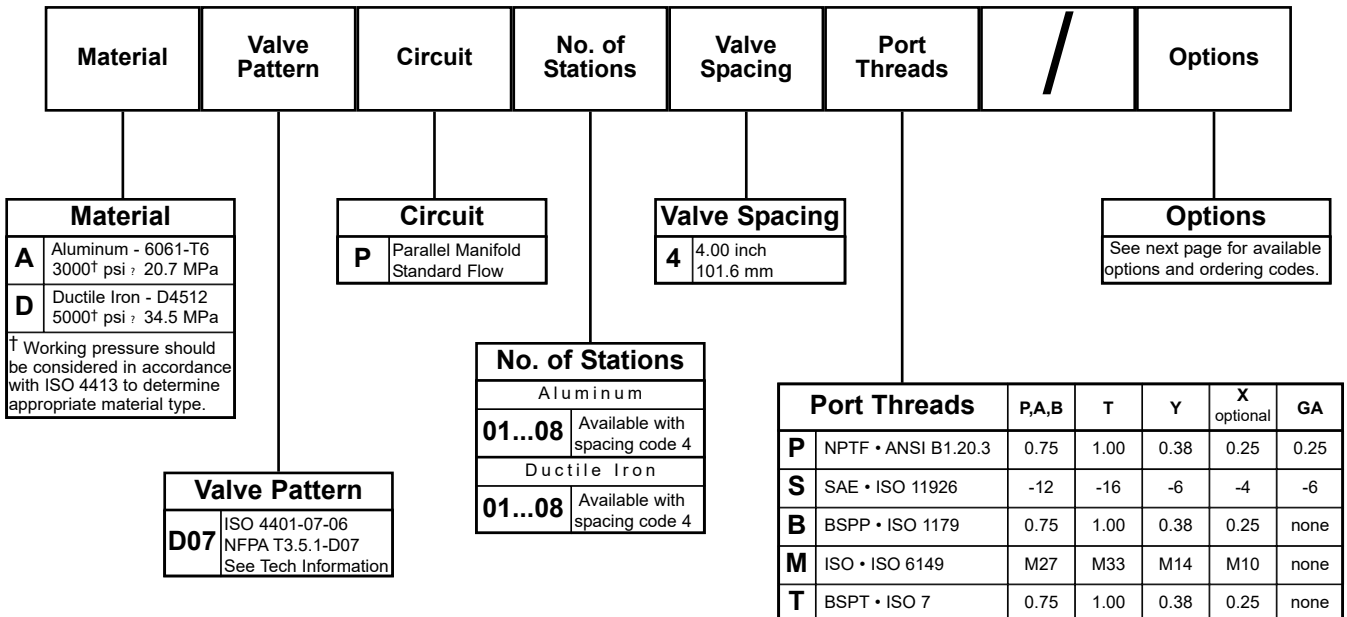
| Material | Valve Pattern | Circuit | No. of Stations | Valve Spacing | Port Threads | / | Options |
|---|---|---|---|---|---|---|---|

**Material**

| | |
|---|---|
| A | Aluminum - 6061-T6 3000† psi ; 20.7 MPa |
| D | Ductile Iron - D4512 5000† psi ; 34.5 MPa |

† Working pressure should be considered in accordance with ISO 4413 to determine appropriate material type.

**Valve Pattern**

| | |
|---|---|
| D07 | ISO 4401-07-06 NFPA T3.5.1-D07 See Tech Information |

**Circuit**

| | |
|---|---|
| P | Parallel Manifold Standard Flow |

**No. of Stations**

Aluminum

| | |
|---|---|
| 01...08 | Available with spacing code 4 |

Ductile Iron

| | |
|---|---|
| 01...08 | Available with spacing code 4 |

**Valve Spacing**

| | |
|---|---|
| 4 | 4.00 inch 101.6 mm |

**Options**

See next page for available options and ordering codes.

| Port Threads | | P,A,B | T | Y | X optional | GA |
|---|---|---|---|---|---|---|
| P | NPTF • ANSI B1.20.3 | 0.75 | 1.00 | 0.38 | 0.25 | 0.25 |
| S | SAE • ISO 11926 | -12 | -16 | -6 | -4 | -6 |
| B | BSPP • ISO 1179 | 0.75 | 1.00 | 0.38 | 0.25 | none |
| M | ISO • ISO 6149 | M27 | M33 | M14 | M10 | none |
| T | BSPT • ISO 7 | 0.75 | 1.00 | 0.38 | 0.25 | none |